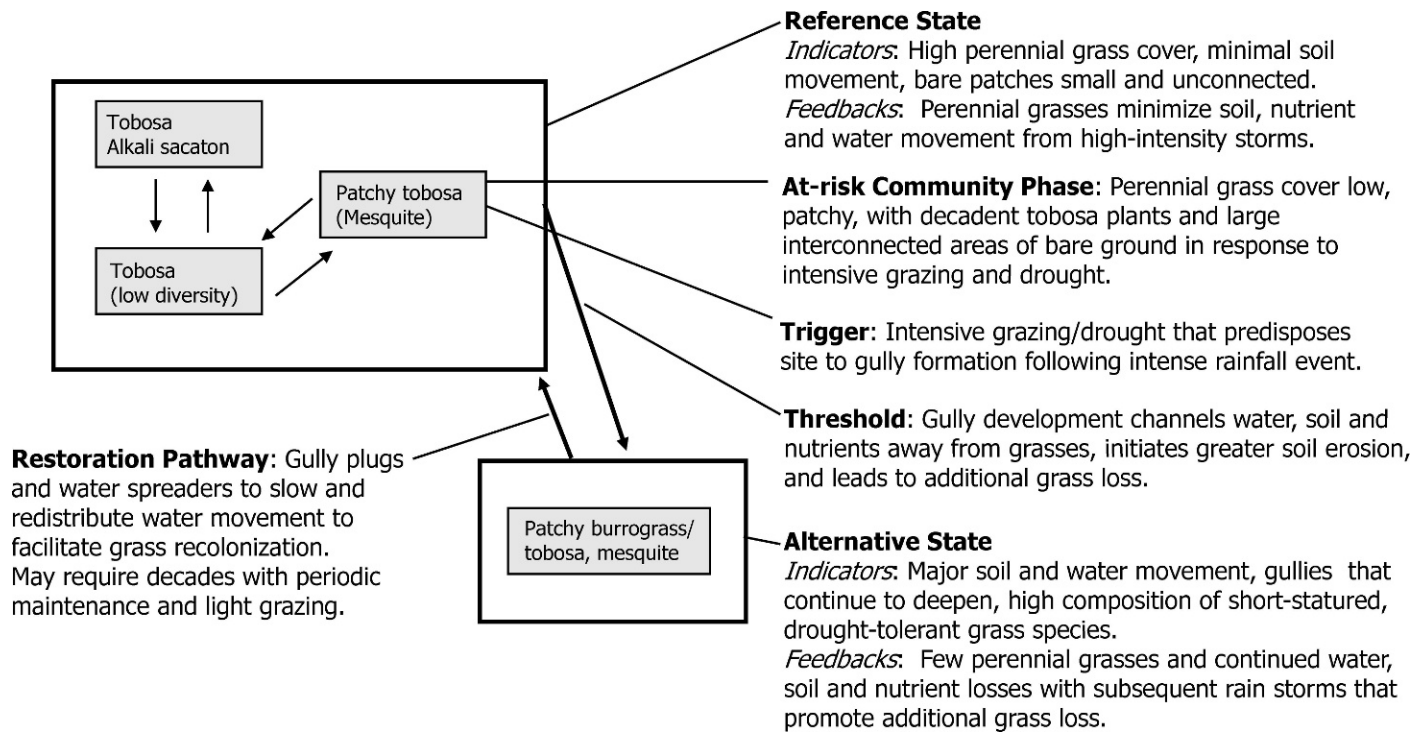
Tobosa
Alkali sacaton

Patchy tobosa
(Mesquite)

Tobosa
(low diversity)

Restoration Pathway: Gully plugs and water spreaders to slow and redistribute water movement to facilitate grass recolonization. May require decades with periodic maintenance and light grazing.

Patchy burrograss/
tobosa, mesquite

Reference State
Indicators: High perennial grass cover, minimal soil movement, bare patches small and unconnected.
Feedbacks: Perennial grasses minimize soil, nutrient and water movement from high-intensity storms.

At-risk Community Phase: Perennial grass cover low, patchy, with decadent tobosa plants and large interconnected areas of bare ground in response to intensive grazing and drought.

Trigger: Intensive grazing/drought that predisposes site to gully formation following intense rainfall event.

Threshold: Gully development channels water, soil and nutrients away from grasses, initiates greater soil erosion, and leads to additional grass loss.

Alternative State
Indicators: Major soil and water movement, gullies that continue to deepen, high composition of short-statured, drought-tolerant grass species.
Feedbacks: Few perennial grasses and continued water, soil and nutrient losses with subsequent rain storms that promote additional grass loss.